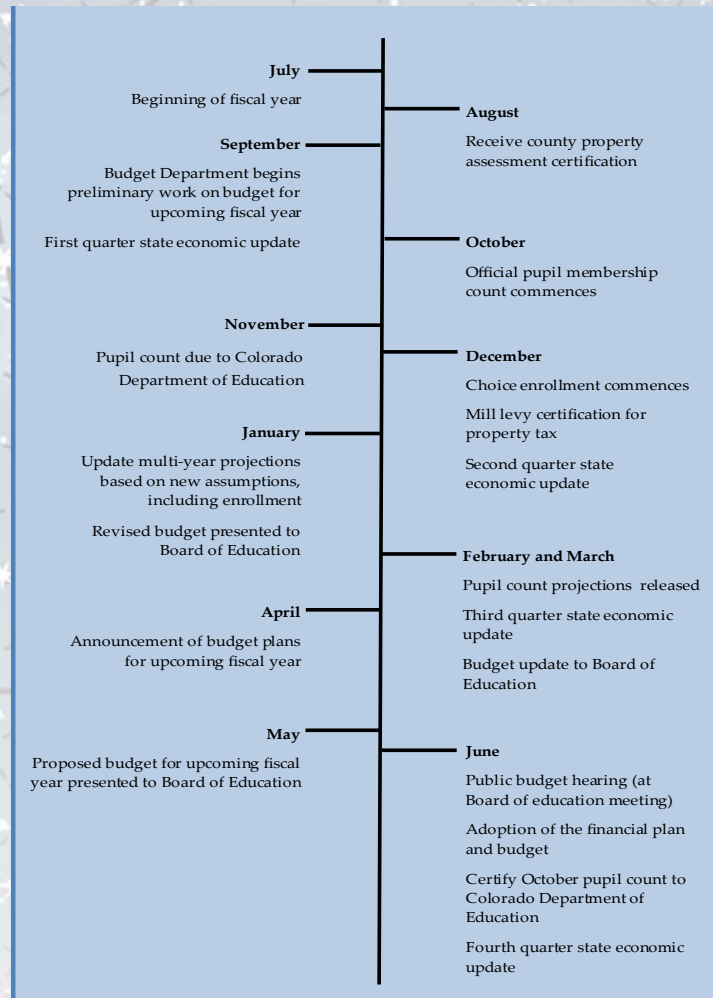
**July**

Beginning of fiscal year

**August**

Receive county property assessment certification

**September**

Budget Department begins preliminary work on budget for upcoming fiscal year

First quarter state economic update

**October**

Official pupil membership count commences

**November**

Pupil count due to Colorado Department of Education

**December**

Choice enrollment commences

Mill levy certification for property tax

Second quarter state economic update

**January**

Update multi-year projections based on new assumptions, including enrollment

Revised budget presented to Board of Education

**February and March**

Pupil count projections released

Third quarter state economic update

Budget update to Board of Education

**April**

Announcement of budget plans for upcoming fiscal year

**May**

Proposed budget for upcoming fiscal year presented to Board of Education

**June**

Public budget hearing (at Board of education meeting)

Adoption of the financial plan and budget

Certify October pupil count to Colorado Department of Education

Fourth quarter state economic update